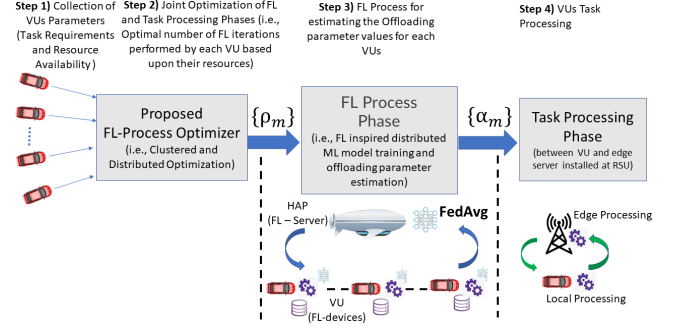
**Step 1)** Collection of VUs Parameters (Task Requirements and Resource Availability)

**Step 2)** Joint Optimization of FL and Task Processing Phases (i.e., Optimal number of FL iterations performed by each VU based upon their resources)

**Step 3)** FL Process for estimating the Offloading parameter values for each VUs

**Step 4)** VUs Task Processing

Proposed FL-Process Optimizer (i.e., Clustered and Distributed Optimization)

$\{\rho_m\}$

FL Process Phase (i.e., FL inspired distributed ML model training and offloading parameter estimation)

$\{\alpha_m\}$

Task Processing Phase (between VU and edge server installed at RSU)

HAP (FL – Server)

FedAvg

VU (FL-devices)

Edge Processing

Local Processing